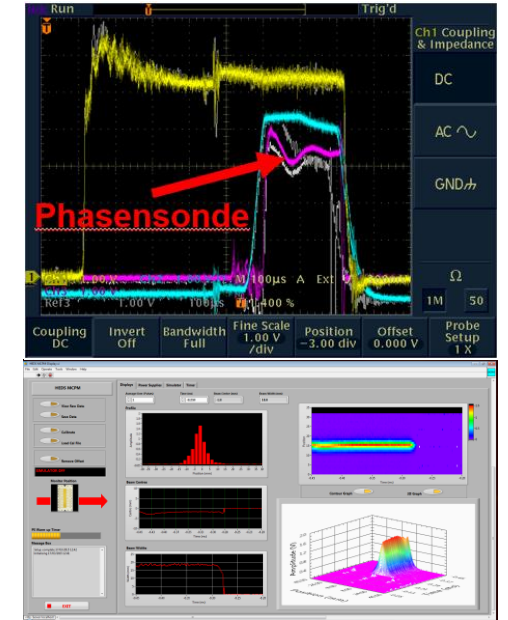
Run

Trig'd

Ch1 Coupling & Impedance

DC

AC

GND

Phasensonde

1.00 V

M 100μs

Ext

Ref3

1.00 V

100μs

400 %

Ω

1M

50

Coupling DC

Invert Off

Bandwidth Full

Fine Scale 1.00 V /div

Position −3.00 div

Offset 0.000 V

Probe Setup 1 X

HEDS MCPM

Display

Power Supplies

Simulation

Timer

EXIT